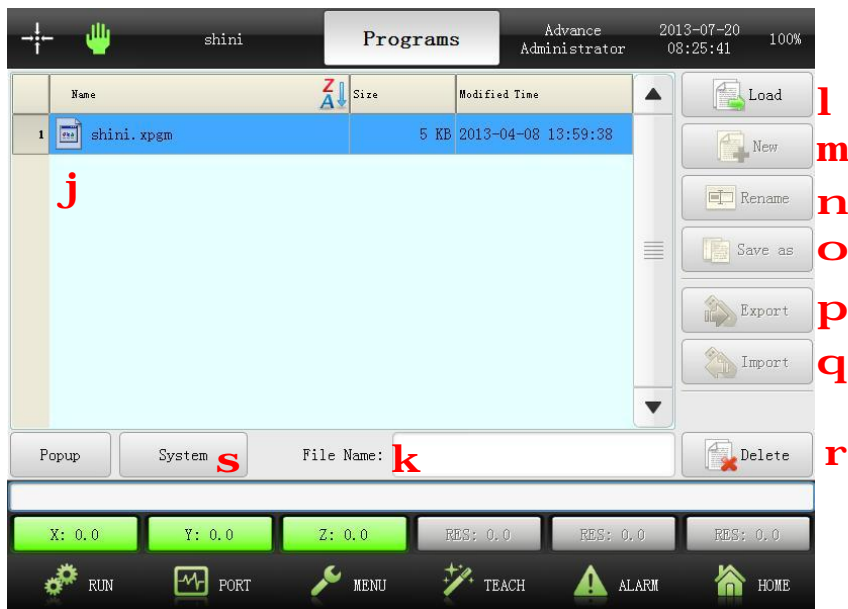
shini Programs Advance Administrator 2013-07-20 08:25:41 100%

| | Name | Size | Modified Time |
|---|---|---|---|
| 1 | shini.xpgm | 5 KB | 2013-04-08 13:59:38 |

j

Load l
New m
Rename n
Save as o
Export p
Import q

Popup System s File Name: k Delete r

X: 0.0 Y: 0.0 Z: 0.0 RES: 0.0 RES: 0.0 RES: 0.0

RUN PORT MENU TEACH ALARM HOME